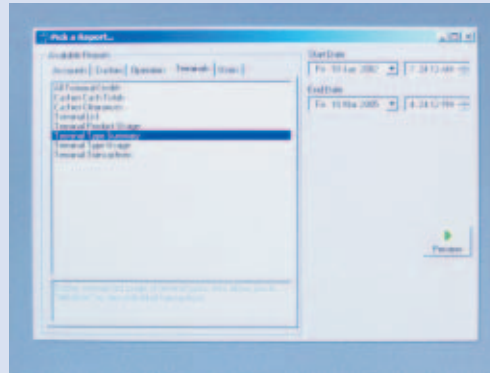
Pick a Report...

Available Reports

Accounts | Cashier | Operator | Terminals | Users

All Terminal Credit
Cashier Cash Totals
Cashier Clearances
Terminal List
Terminal Product Usage
Terminal Type Summary
Terminal Type Usage
Terminal Transactions

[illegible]

Start Date
Fri 10 Jun 2005
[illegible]

End Date
Fri 10 Mar 2005
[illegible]

Preview